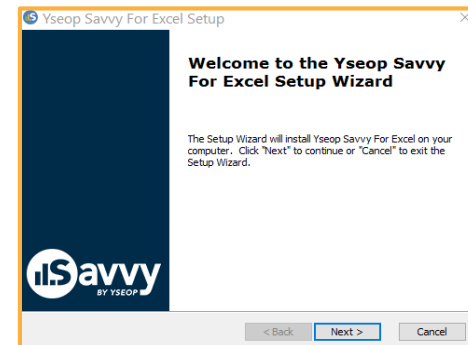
Yseop Savvy For Excel Setup

Welcome to the Yseop Savvy For Excel Setup Wizard

The Setup Wizard will install Yseop Savvy For Excel on your computer. Click "Next" to continue or "Cancel" to exit the Setup Wizard.

Savvy
BY YSEOP

< Back
Next >
Cancel